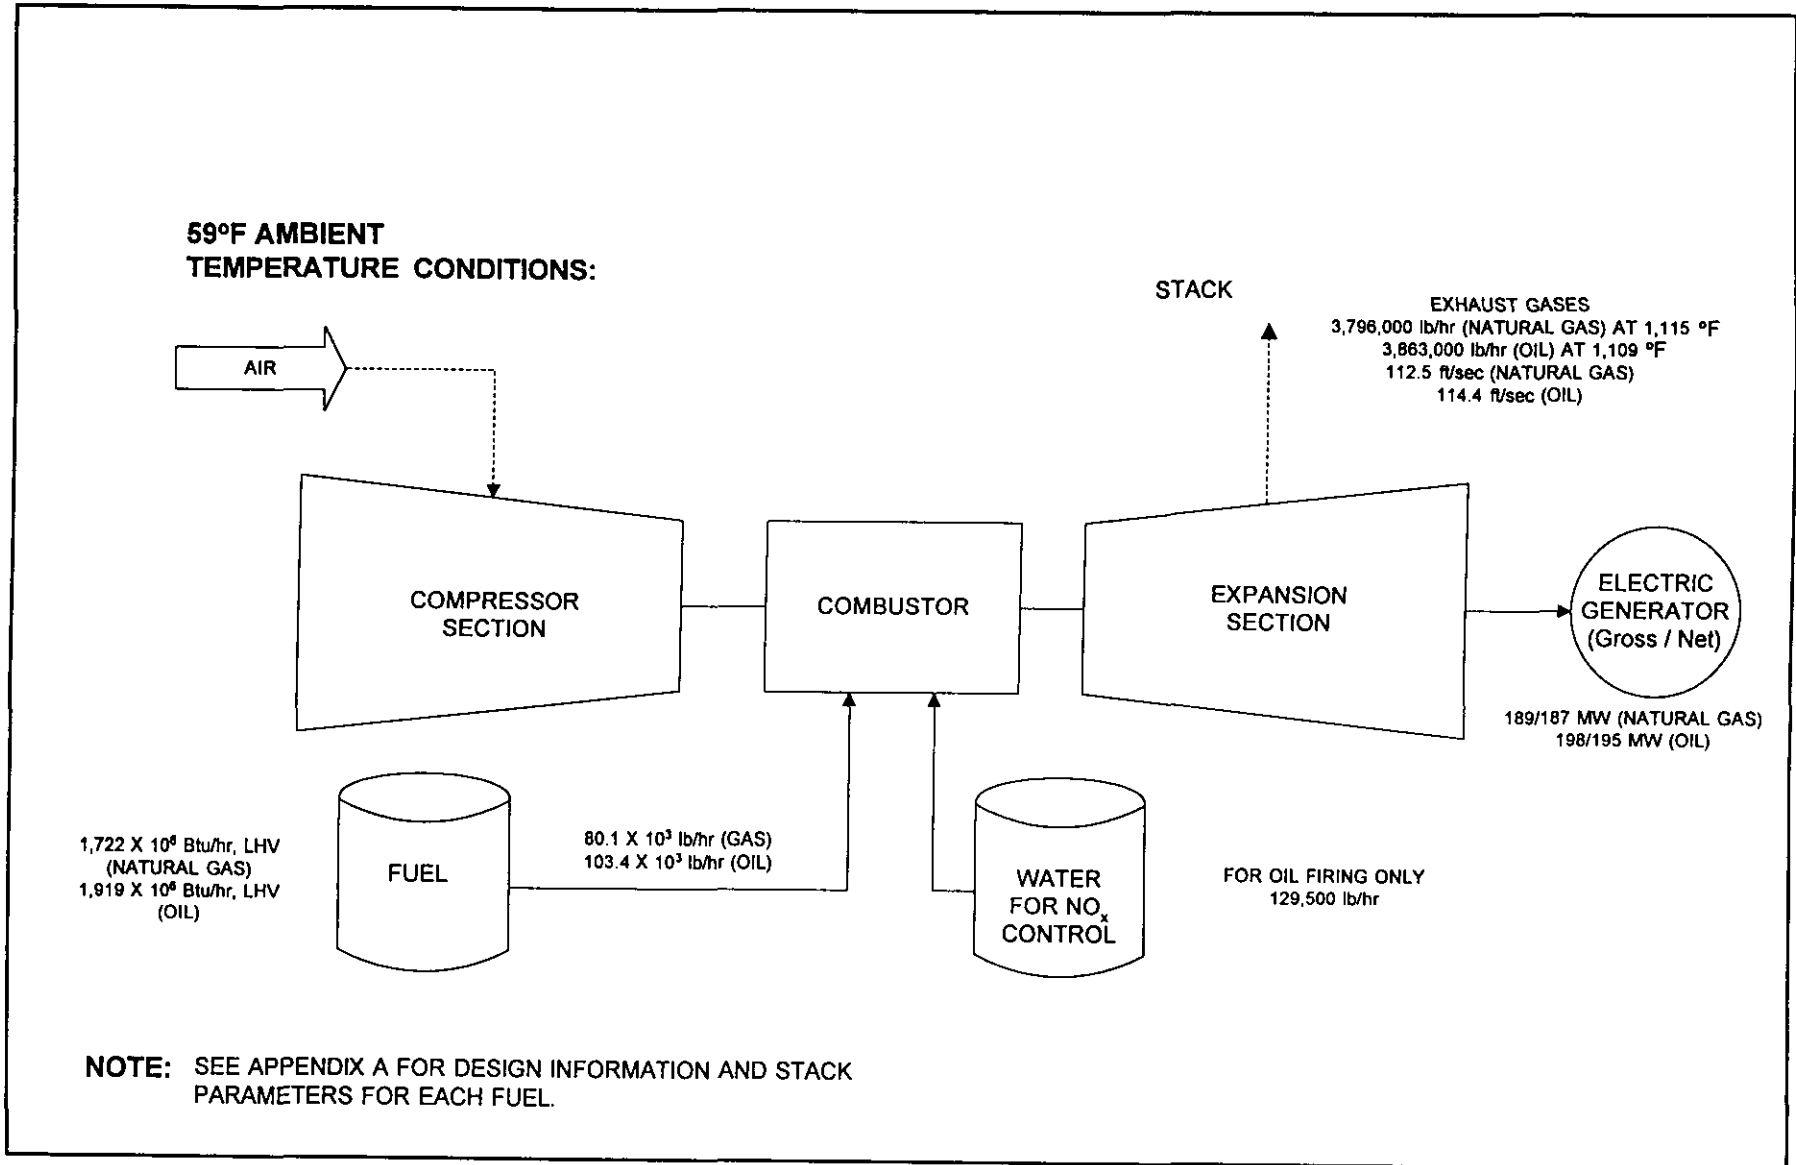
59°F AMBIENT
TEMPERATURE CONDITIONS:

STACK

EXHAUST GASES
3,796,000 lb/hr (NATURAL GAS) AT 1,115 °F
3,863,000 lb/hr (OIL) AT 1,109 °F
112.5 ft/sec (NATURAL GAS)
114.4 ft/sec (OIL)

AIR

COMPRESSOR SECTION

COMBUSTOR

EXPANSION SECTION

ELECTRIC GENERATOR (Gross / Net)

189/187 MW (NATURAL GAS)
198/195 MW (OIL)

$1,722 \times 10^6$ Btu/hr, LHV (NATURAL GAS)
$1,919 \times 10^6$ Btu/hr, LHV (OIL)

FUEL

$80.1 \times 10^3$ lb/hr (GAS)
$103.4 \times 10^3$ lb/hr (OIL)

WATER FOR $NO_x$ CONTROL

FOR OIL FIRING ONLY
129,500 lb/hr

NOTE: SEE APPENDIX A FOR DESIGN INFORMATION AND STACK PARAMETERS FOR EACH FUEL.